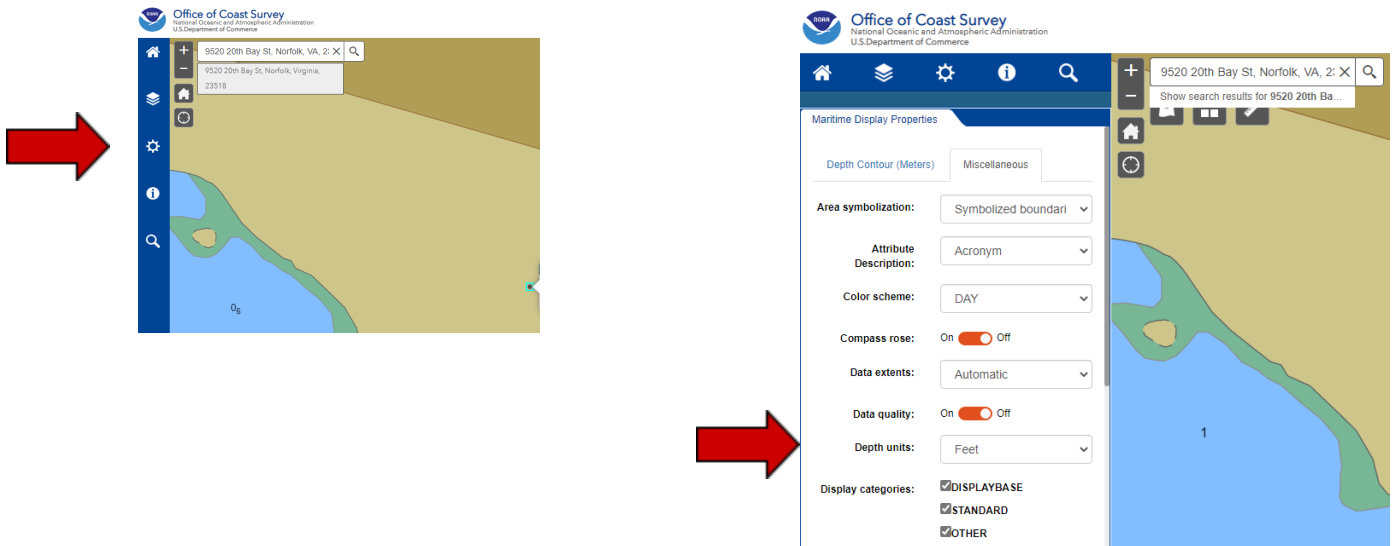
NOAA Office of Coast Survey
National Oceanic and Atmospheric Administration
U.S.Department of Commerce

9520 20th Bay St, Norfolk, VA, 2:
9520 20th Bay St, Norfolk, Virginia, 23518

$0_6$

NOAA Office of Coast Survey
National Oceanic and Atmospheric Administration
U.S.Department of Commerce

9520 20th Bay St, Norfolk, VA, 2:
Show search results for **9520 20th Ba...**

Maritime Display Properties

Depth Contour (Meters)
Miscellaneous

Area symbolization: Symbolized boundari
Attribute Description: Acronym
Color scheme: DAY
Compass rose: On Off
Data extents: Automatic
Data quality: On Off
Depth units: Feet
Display categories: DISPLAYBASE
STANDARD
OTHER

1